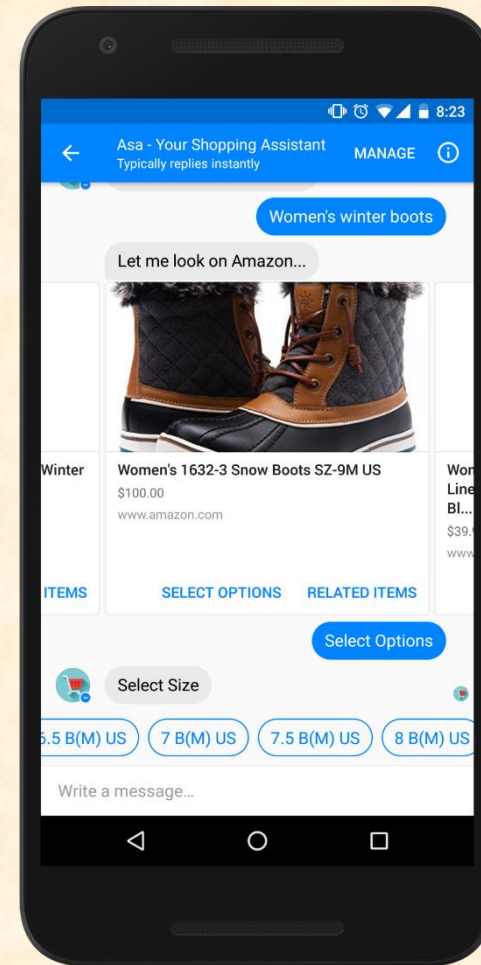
8:23

Asa - Your Shopping Assistant
Typically replies instantly

MANAGE

Women's winter boots

Let me look on Amazon...

Winter

ITEMS

Women's 1632-3 Snow Boots SZ-9M US
$100.00
www.amazon.com

SELECT OPTIONS RELATED ITEMS

Won
Line
Bl...
$39.
www

Select Options

Select Size

.5 B(M) US
7 B(M) US
7.5 B(M) US
8 B(M) US

Write a message...